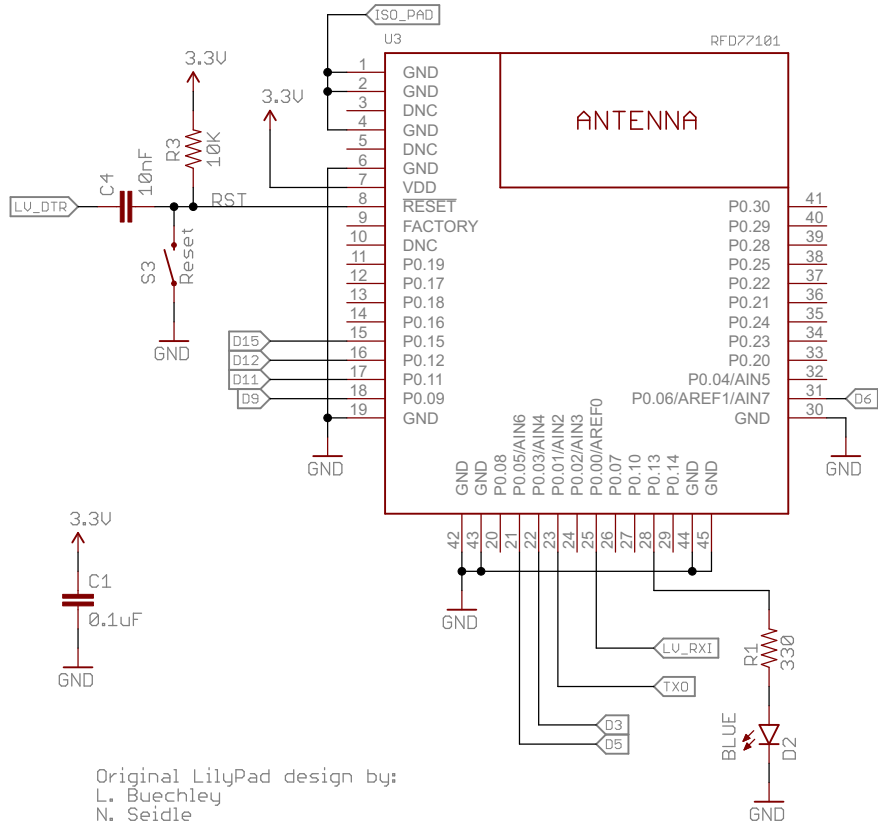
ISO_PAD
U3
RFD77101
3.3V
3.3V
R3
10K
C4
10nF
LV_DTR
RST
S3
Reset
GND
1 GND
2 GND
3 DNC
4 GND
5 DNC
6 GND
7 VDD
8 RESET
9 FACTORY
10 DNC
11 P0.19
12 P0.17
13 P0.18
14 P0.16
15 P0.15
16 P0.12
17 P0.11
18 P0.09
19 GND
D15
D12
D11
D9
GND
ANTENNA
41 P0.30
40 P0.29
39 P0.28
38 P0.25
37 P0.22
36 P0.21
35 P0.24
34 P0.23
33 P0.20
32 P0.04/AIN5
31 P0.06/AREF1/AIN7
30 GND
D6
GND
GND GND P0.08 P0.05/AIN6 P0.03/AIN4 P0.01/AIN2 P0.02/AIN3 P0.00/AREF0 P0.07 P0.10 P0.13 P0.14 GND GND
42 43 20 21 22 23 24 25 26 27 28 29 44 45
GND
LV_RXI
TXO
D3
D5
R1
330
BLUE
D2
GND
3.3V
C1
0.1uF
GND
Original LilyPad design by:
L. Buechley
N. Seidle